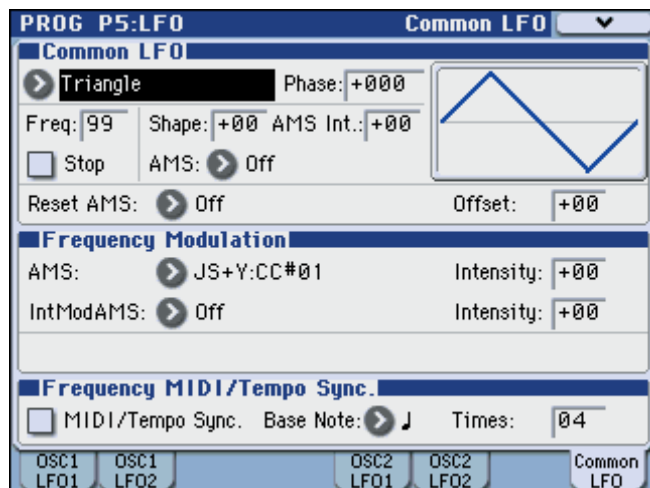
PROG P5:LFO

Common LFO

Common LFO

Triangle

Phase: +000

Freq: 99

Shape: +00

AMS Int.: +00

Stop

AMS: Off

Reset AMS: Off

Offset: +00

Frequency Modulation

AMS: JS+Y:CC#01

Intensity: +00

IntModAMS: Off

Intensity: +00

Frequency MIDI/Tempo Sync.

MIDI/Tempo Sync.

Base Note: ♩

Times: 04

| OSC1 LFO1 | OSC1 LFO2 | OSC2 LFO1 | OSC2 LFO2 | Common LFO |